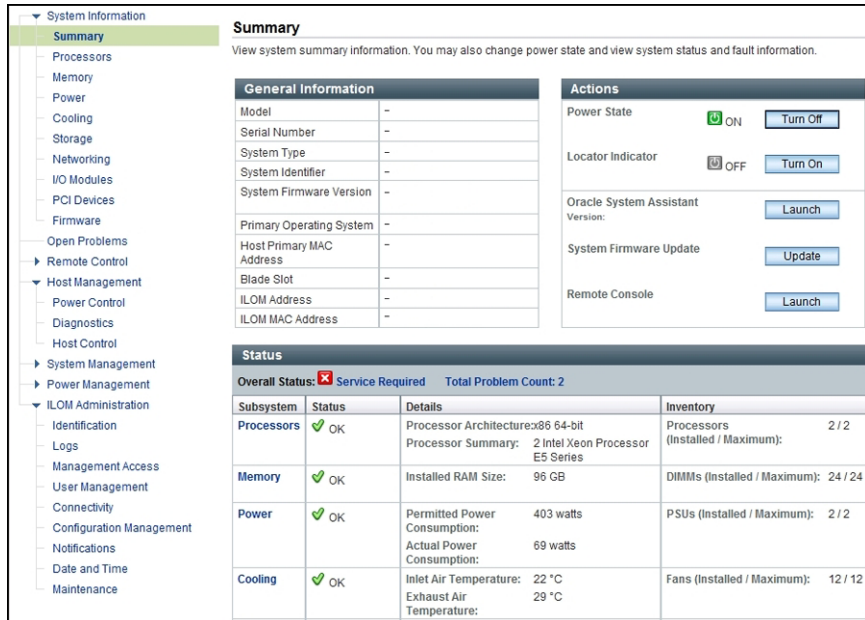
System Information
Summary
Processors
Memory
Power
Cooling
Storage
Networking
I/O Modules
PCI Devices
Firmware
Open Problems
Remote Control
Host Management
Power Control
Diagnostics
Host Control
System Management
Power Management
ILOM Administration
Identification
Logs
Management Access
User Management
Connectivity
Configuration Management
Notifications
Date and Time
Maintenance

Summary

View system summary information. You may also change power state and view system status and fault information.

General Information

| | |
|---|---|
| Model | - |
| Serial Number | - |
| System Type | - |
| System Identifier | - |
| System Firmware Version | - |
| Primary Operating System | - |
| Host Primary MAC Address | - |
| Blade Slot | - |
| ILOM Address | - |
| ILOM MAC Address | - |

Actions

Power State ON Turn Off

Locator Indicator OFF Turn On

Oracle System Assistant Version: Launch

System Firmware Update Update

Remote Console Launch

Status

Overall Status: Service Required Total Problem Count: 2

| Subsystem | Status | Details | | Inventory | |
|---|---|---|---|---|---|
| Processors | OK | Processor Architecture: | x86 64-bit | Processors (Installed / Maximum): | 2 / 2 |
| | | Processor Summary: | 2 Intel Xeon Processor E5 Series | | |
| Memory | OK | Installed RAM Size: | 96 GB | DIMMs (Installed / Maximum): | 24 / 24 |
| Power | OK | Permitted Power Consumption: | 403 watts | PSUs (Installed / Maximum): | 2 / 2 |
| | | Actual Power Consumption: | 69 watts | | |
| Cooling | OK | Inlet Air Temperature: | 22 °C | Fans (Installed / Maximum): | 12 / 12 |
| | | Exhaust Air Temperature: | 29 °C | | |